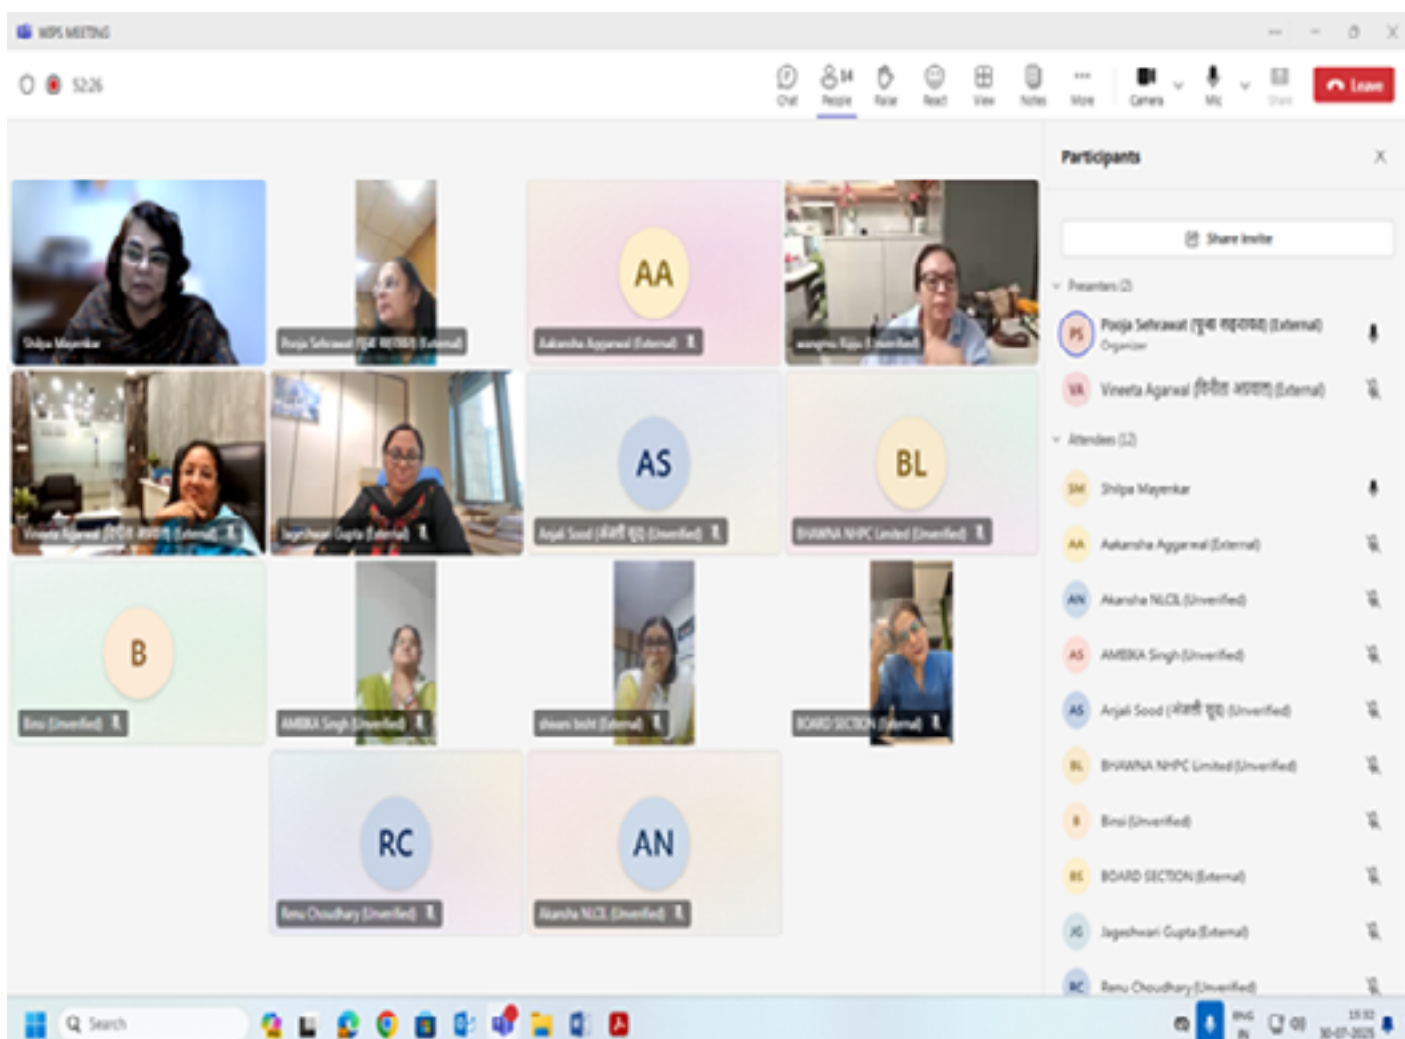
WIPS MEETING

52:26

Chat People 14 Raise React View Notes More Camera Mic Share Leave

Participants

Share invite

Presenters (2)

PS Pooja Sehrawat (पूजा सहरावत) (External) Organizer

VA Vineeta Agarwal (विनीता अग्रवाल) (External)

Attendees (12)

SM Shilpa Mayenkar

AA Aakansha Aggarwal (External)

AN Akansha NLCIL (Unverified)

AS AMBIKA Singh (Unverified)

AS Anjali Sood (अंजली सूद) (Unverified)

BL BHAWNA NHPC Limited (Unverified)

B Binu (Unverified)

BS BOARD SECTION (External)

JG Jageshwari Gupta (External)

RC Renu Choudhary (Unverified)

Shilpa Mayenkar

Pooja Sehrawat (पूजा सहरावत) (External)

AA
Aakansha Aggarwal (External)

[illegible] (Unverified)

Vineeta Agarwal (विनीता अग्रवाल) (External)

Jageshwari Gupta (External)

AS
Anjali Sood (अंजली सूद) (Unverified)

BL
BHAWNA NHPC Limited (Unverified)

B
Binu (Unverified)

AMBIKA Singh (Unverified)

shivani bisht (External)

BOARD SECTION (External)

RC
Renu Choudhary (Unverified)

AN
Akansha NLCIL (Unverified)

Search

ENG IN

15:32
30-07-2025